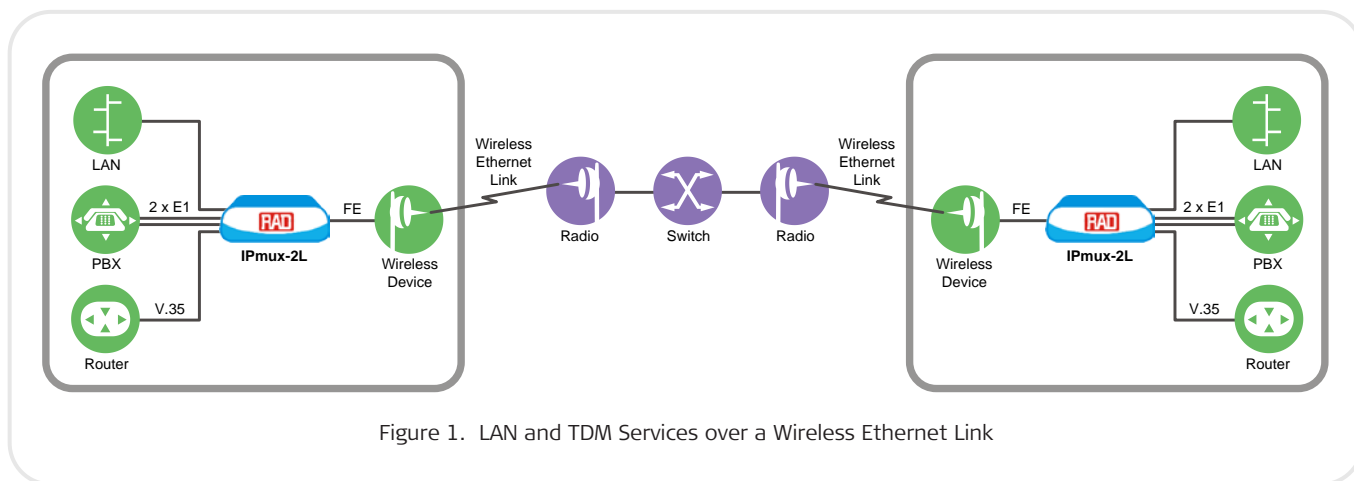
LAN

2 x E1

FE

RAD

PBX

IPmux-2L

Wireless Device

V.35

Router

Wireless Ethernet Link

Radio

Switch

Radio

Wireless Ethernet Link

Wireless Device

FE

RAD

IPmux-2L

LAN

2 x E1

PBX

V.35

Router

Figure 1. LAN and TDM Services over a Wireless Ethernet Link